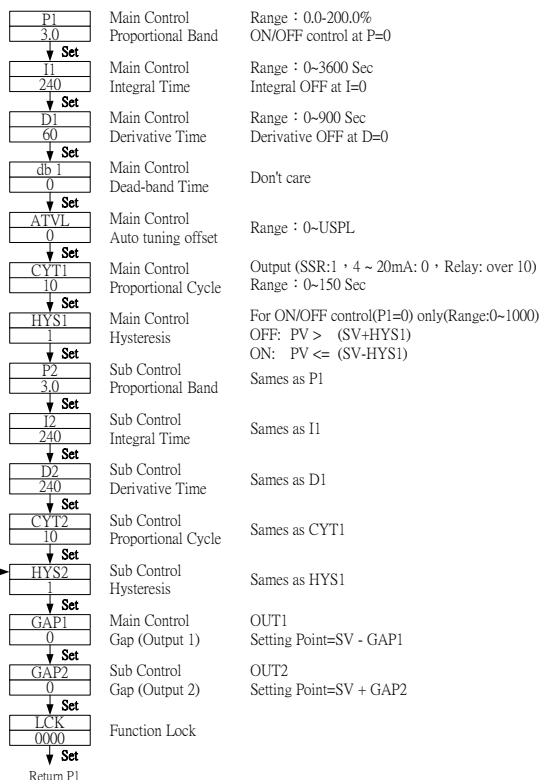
P1
3.0
Main Control
Proportional Band
Range：0.0-200.0%
ON/OFF control at P=0

Set

I1
240
Main Control
Integral Time
Range：0~3600 Sec
Integral OFF at I=0

Set

D1
60
Main Control
Derivative Time
Range：0~900 Sec
Derivative OFF at D=0

Set

db 1
0
Main Control
Dead-band Time
Don't care

Set

ATVL
0
Main Control
Auto tuning offset
Range：0~USPL

Set

CYT1
10
Main Control
Proportional Cycle
Output (SSR:1，4 ~ 20mA: 0，Relay: over 10)
Range：0~150 Sec

Set

HYS1
1
Main Control
Hysteresis
For ON/OFF control(P1=0) only(Range:0~1000)
OFF: PV > (SV+HYS1)
ON: PV <= (SV-HYS1)

Set

P2
3.0
Sub Control
Proportional Band
Sames as P1

Set

I2
240
Sub Control
Integral Time
Sames as I1

Set

D2
240
Sub Control
Derivative Time
Sames as D1

Set

CYT2
10
Sub Control
Proportional Cycle
Sames as CYT1

Set

HYS2
1
Sub Control
Hysteresis
Sames as HYS1

Set

GAP1
0
Main Control
Gap (Output 1)
OUT1
Setting Point=SV - GAP1

Set

GAP2
0
Sub Control
Gap (Output 2)
OUT2
Setting Point=SV + GAP2

Set

LCK
0000
Function Lock

Set

Return P1